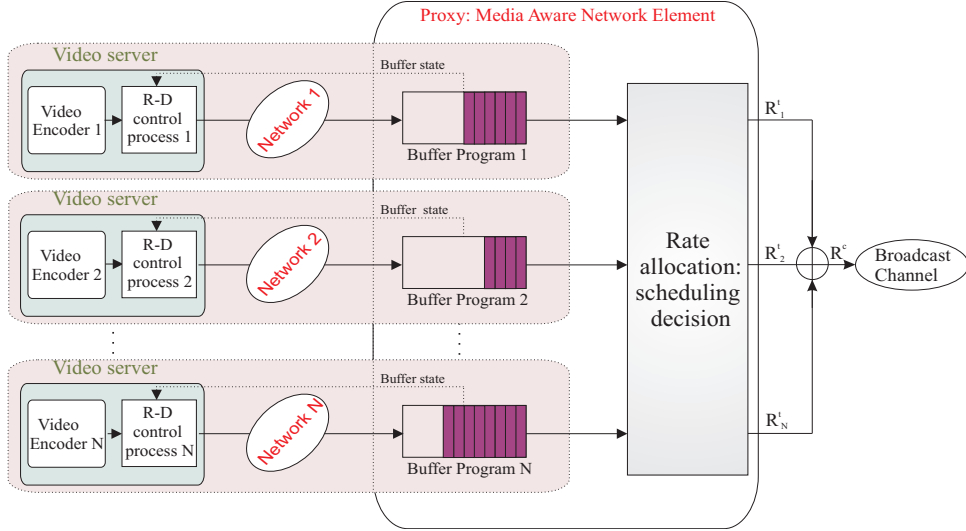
Proxy: Media Aware Network Element

Video server

Buffer state

Video Encoder 1

R-D control process 1

Network 1

Buffer Program 1

Video server

Buffer state

Video Encoder 2

R-D control process 2

Network 2

Buffer Program 2

Video server

Buffer state

Video Encoder N

R-D control process N

Network N

Buffer Program N

Rate allocation: scheduling decision

$R^t_1$

$R^t_2$

$R^t_N$

$R^c$

Broadcast Channel